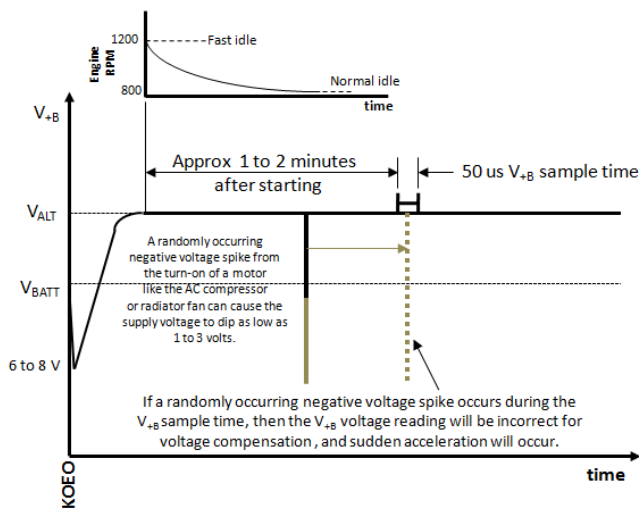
Engine RPM

1200

Fast idle

Normal idle

800

time

$V_{+B}$

Approx 1 to 2 minutes after starting

50 us $V_{+B}$ sample time

$V_{ALT}$

A randomly occurring negative voltage spike from the turn-on of a motor like the AC compressor or radiator fan can cause the supply voltage to dip as low as 1 to 3 volts.

$V_{BATT}$

6 to 8 V

If a randomly occurring negative voltage spike occurs during the $V_{+B}$ sample time, then the $V_{+B}$ voltage reading will be incorrect for voltage compensation , and sudden acceleration will occur.

KOEO

time